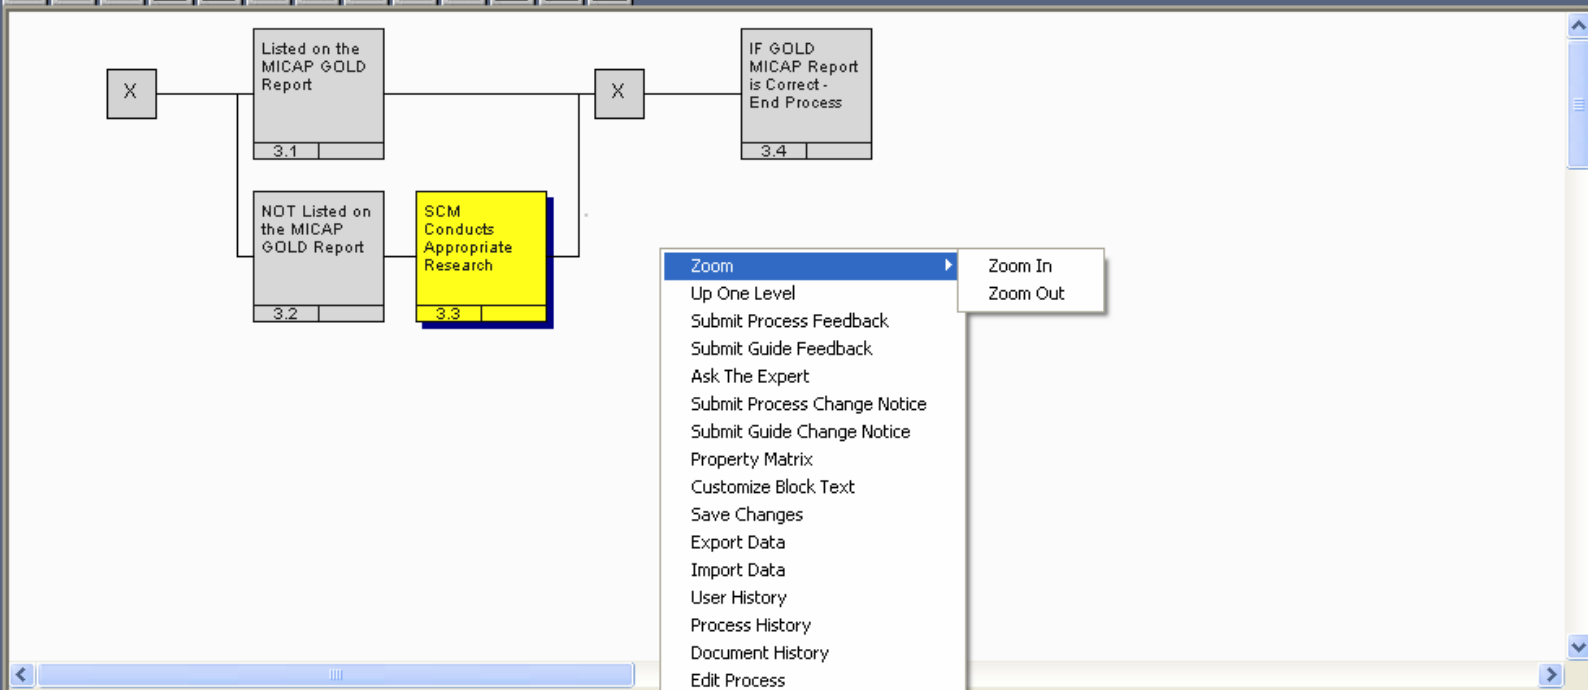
X

Listed on the MICAP GOLD Report

3.1

X

IF GOLD MICAP Report is Correct - End Process

3.4

NOT Listed on the MICAP GOLD Report

3.2

SCM Conducts Appropriate Research

3.3

Zoom
Up One Level
Submit Process Feedback
Submit Guide Feedback
Ask The Expert
Submit Process Change Notice
Submit Guide Change Notice
Property Matrix
Customize Block Text
Save Changes
Export Data
Import Data
User History
Process History
Document History
Edit Process

Zoom In
Zoom Out